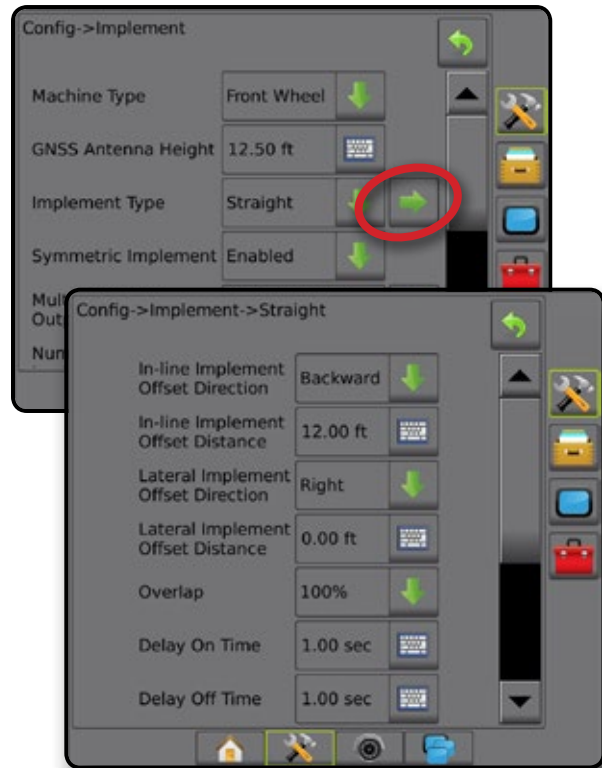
Config->Implement

Machine Type | Front Wheel

GNSS Antenna Height | 12.50 ft

Implement Type | Straight

Symmetric Implement | Enabled

Mul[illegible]
Out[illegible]

Nu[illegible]

Config->Implement->Straight

In-line Implement Offset Direction | Backward

In-line Implement Offset Distance | 12.00 ft

Lateral Implement Offset Direction | Right

Lateral Implement Offset Distance | 0.00 ft

Overlap | 100%

Delay On Time | 1.00 sec

Delay Off Time | 1.00 sec